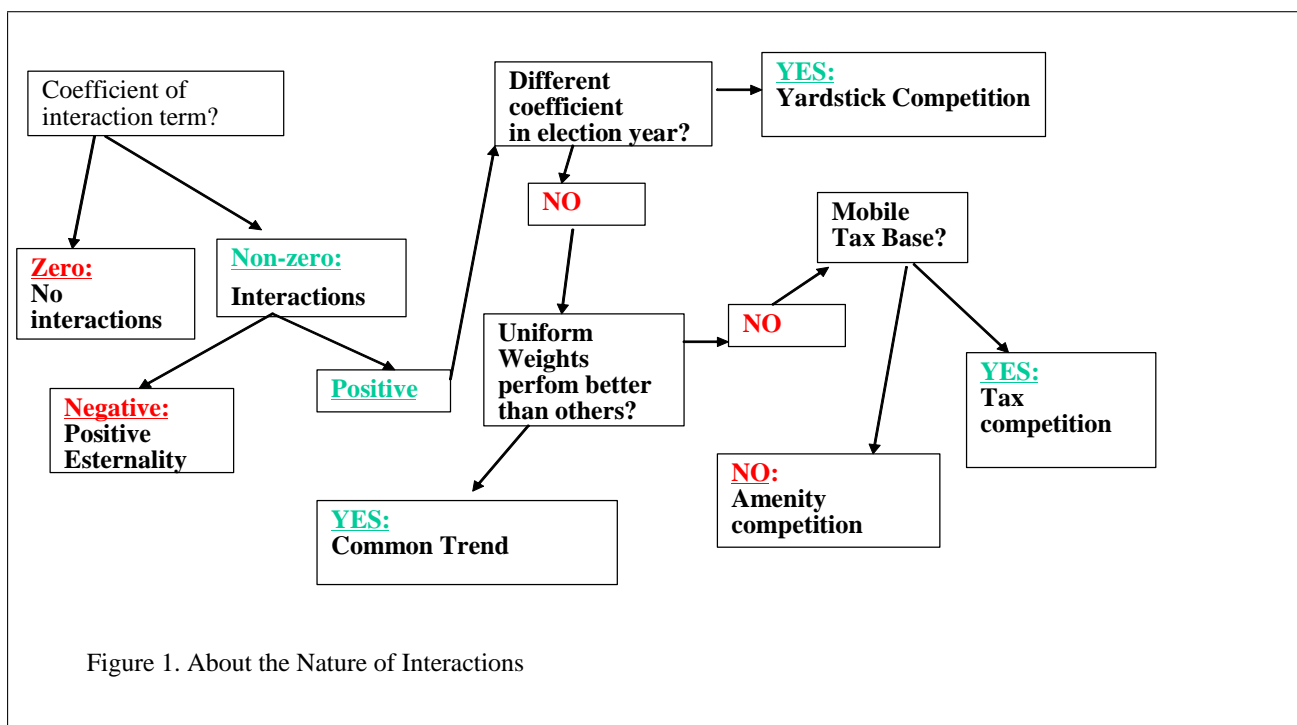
Coefficient of interaction term?

Different coefficient in election year?

YES:
Yardstick Competition

NO

Zero:
No interactions

Non-zero:
Interactions

Mobile Tax Base?

Uniform Weights perfom better than others?

NO

Negative:
Positive Esternality

Positive

YES:
Tax competition

NO:
Amenity competition

YES:
Common Trend

Figure 1. About the Nature of Interactions